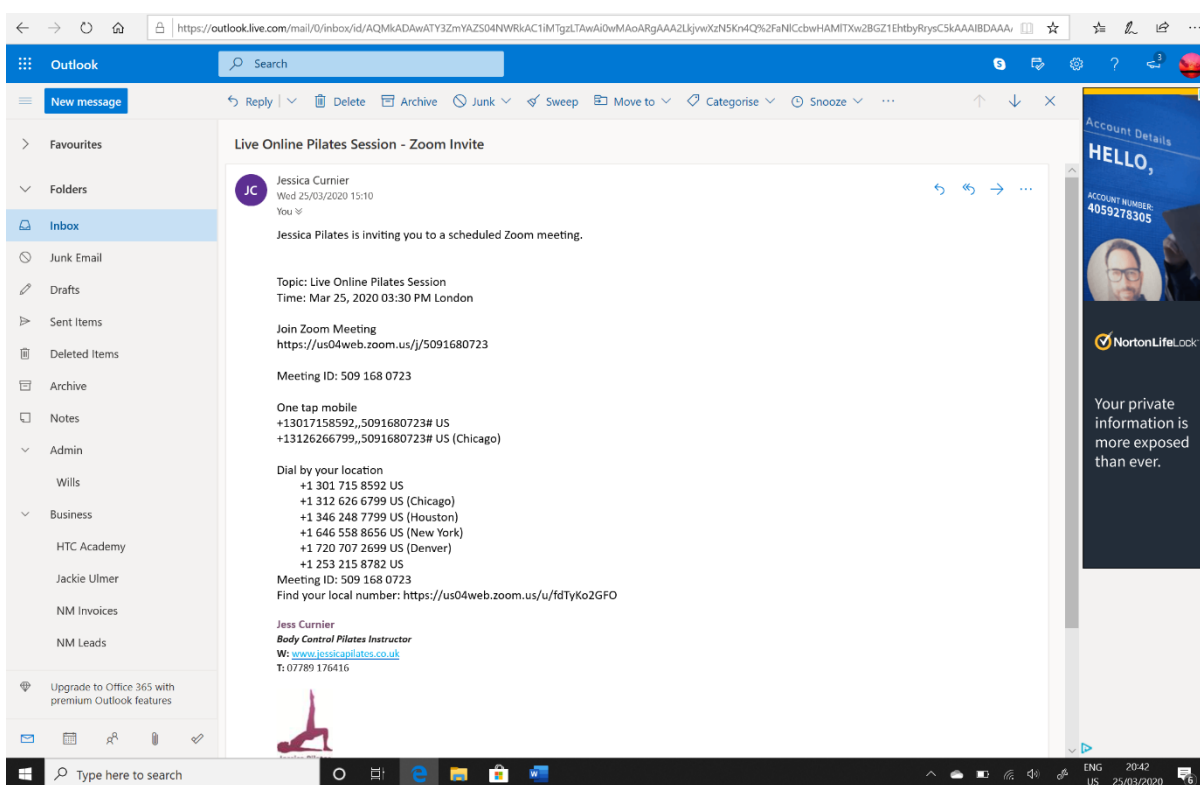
https://outlook.live.com/mail/0/inbox/id/AQMkADAwATY3ZmYAZS04NWRkAC1iMTgzLTAwAi0wMAoARgAAA2LkjvwXzN5Kn4Q%2FaNlCcbwHAMlTXw2BGZ1EhtbyRrysC5kAAAIBDAAA

Outlook

Search

New message

Reply | Delete | Archive | Junk | Sweep | Move to | Categorise | Snooze | ···

Favourites

Folders

Inbox

Junk Email

Drafts

Sent Items

Deleted Items

Archive

Notes

Admin

Wills

Business

HTC Academy

Jackie Ulmer

NM Invoices

NM Leads

Upgrade to Office 365 with premium Outlook features

Live Online Pilates Session - Zoom Invite

JC

Jessica Curnier
Wed 25/03/2020 15:10
You

Jessica Pilates is inviting you to a scheduled Zoom meeting.

Topic: Live Online Pilates Session
Time: Mar 25, 2020 03:30 PM London

Join Zoom Meeting
https://us04web.zoom.us/j/5091680723

Meeting ID: 509 168 0723

One tap mobile
+13017158592,,5091680723# US
+13126266799,,5091680723# US (Chicago)

Dial by your location
+1 301 715 8592 US
+1 312 626 6799 US (Chicago)
+1 346 248 7799 US (Houston)
+1 646 558 8656 US (New York)
+1 720 707 2699 US (Denver)
+1 253 215 8782 US
Meeting ID: 509 168 0723
Find your local number: https://us04web.zoom.us/u/fdTyKo2GFO

Jess Curnier
Body Control Pilates Instructor
W: www.jessicapilates.co.uk
T: 07789 176416

Account Details
HELLO,
ACCOUNT NUMBER:
4059278305

NortonLifeLock

Your private information is more exposed than ever.

Type here to search

ENG
US
20:42
25/03/2020